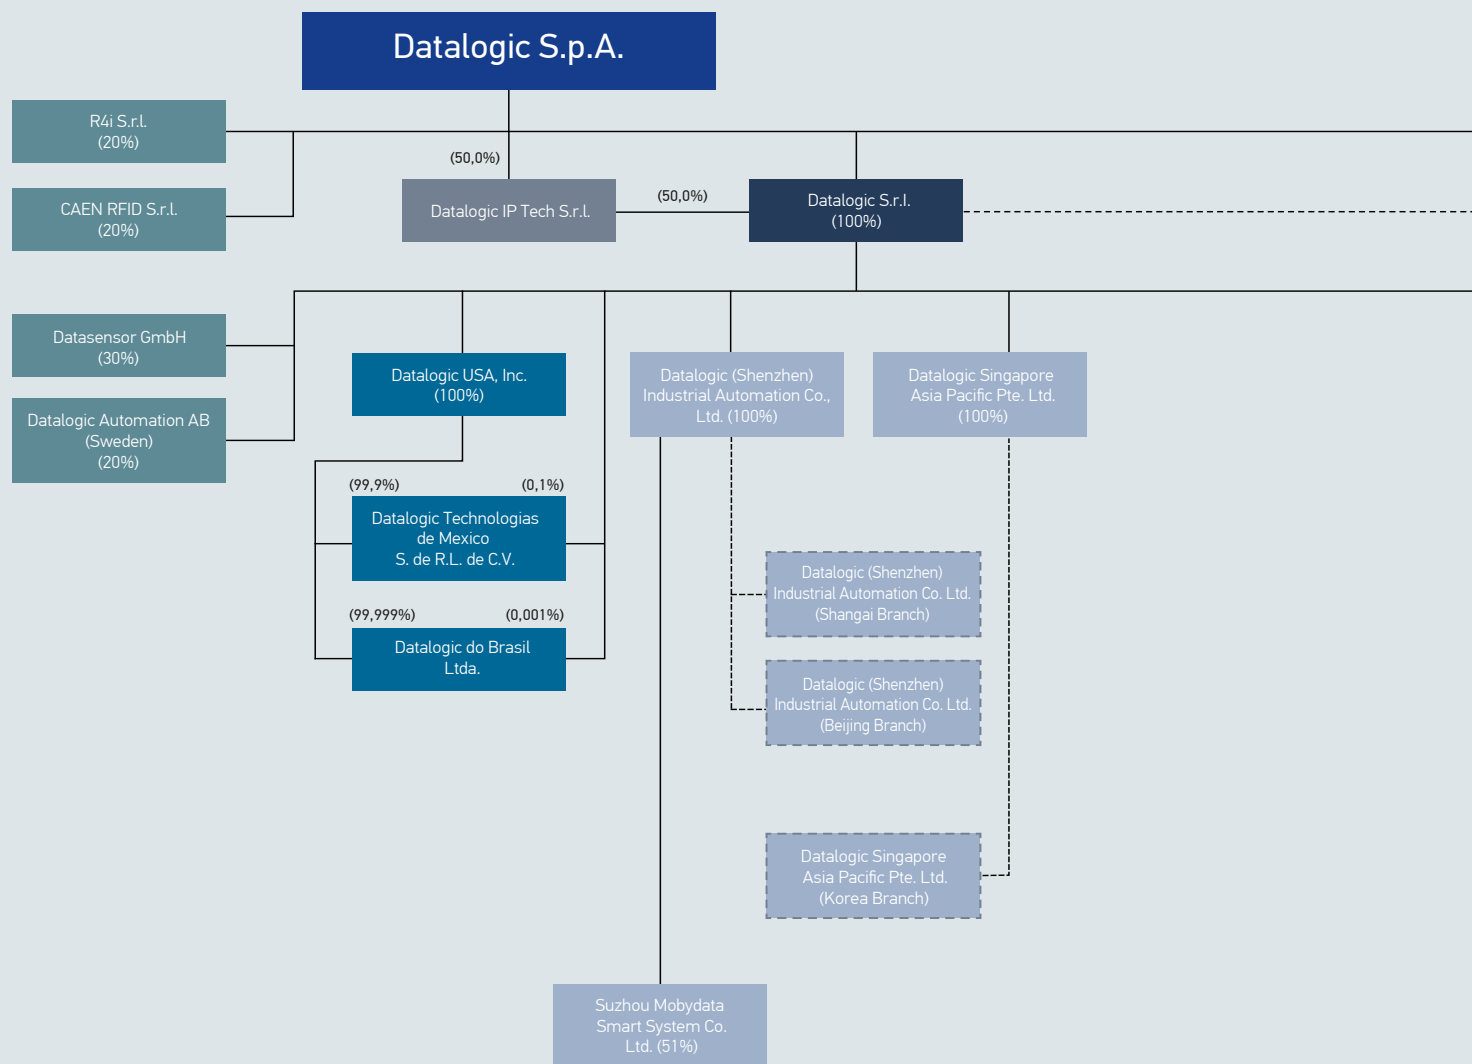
Datalogic S.p.A.

R4i S.r.l.
(20%)

CAEN RFID S.r.l.
(20%)

(50,0%)

Datalogic IP Tech S.r.l.

(50,0%)

Datalogic S.r.l.
(100%)

Datasensor GmbH
(30%)

Datalogic Automation AB
(Sweden)
(20%)

Datalogic USA, Inc.
(100%)

Datalogic (Shenzhen)
Industrial Automation Co., Ltd. (100%)

Datalogic Singapore
Asia Pacific Pte. Ltd.
(100%)

(99,9%)

(0,1%)

Datalogic Technologias de Mexico
S. de R.L. de C.V.

(99,999%)

(0,001%)

Datalogic do Brasil Ltda.

Datalogic (Shenzhen)
Industrial Automation Co. Ltd.
(Shangai Branch)

Datalogic (Shenzhen)
Industrial Automation Co. Ltd.
(Beijing Branch)

Datalogic Singapore
Asia Pacific Pte. Ltd.
(Korea Branch)

Suzhou Mobydata
Smart System Co.
Ltd. (51%)